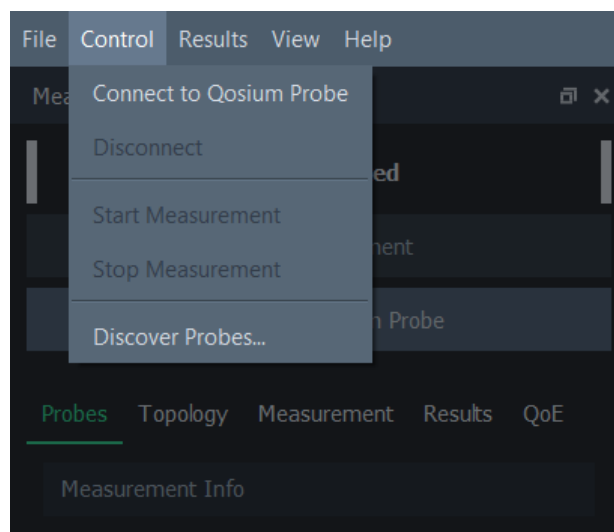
File Control Results View Help

Mea

Connect to Qosium Probe

Disconnect

Start Measurement

Stop Measurement

Discover Probes...

ed

nent

n Probe

Probes Topology Measurement Results QoE

Measurement Info